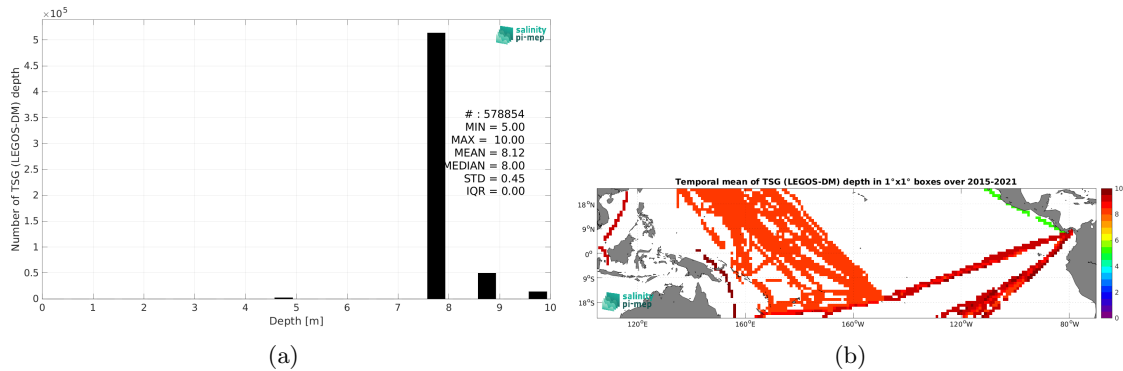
$\times 10^5$

salinity pi-mep

Number of TSG (LEGOS-DM) depth

5
4.5
4
3.5
3
2.5
2
1.5
1
0.5
0

# : 578854
MIN = 5.00
MAX = 10.00
MEAN = 8.12
MEDIAN = 8.00
STD = 0.45
IQR = 0.00

0 1 2 3 4 5 6 7 8 9 10

Depth [m]

(a)

Temporal mean of TSG (LEGOS-DM) depth in 1°x1° boxes over 2015-2021

18°N
9°N
0°
9°S
18°S

salinity pi-mep

120°E 160°E 160°W 120°W 80°W

10
8
6
4
2
0

(b)